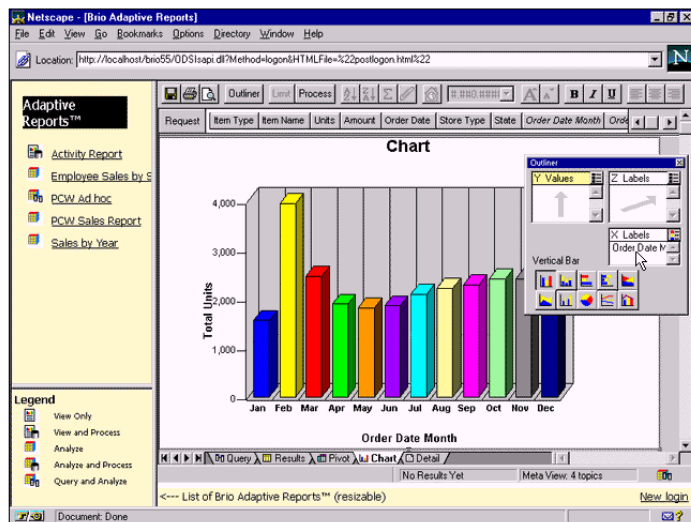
Netscape - [Brio Adaptive Reports]

File Edit View Go Bookmarks Options Directory Window Help

Location: http://localhost/brio55/ODSIsapi.dll?Method=logon&HTMLFile=%22postlogon.html%22

Adaptive Reports™

Activity Report
Employee Sales by S
PCW Ad hoc
PCW Sales Report
Sales by Year

Legend
View Only
View and Process
Analyze
Analyze and Process
Query and Analyze

Outliner Limit Process #,##0.####

Request | Item Type | Item Name | Units | Amount | Order Date | Store Type | State | Order Date Month | Orde

Chart

Outliner
Y Values
Z Labels
X Labels
Order Date M
Vertical Bar

Total Units

4,000
3,000
2,000
1,000
0

Jan Feb Mar Apr May Jun Jul Aug Sep Oct Nov Dec

Order Date Month

Query | Results | Pivot | Chart | Detail

No Results Yet | Meta View: 4 topics

<--- List of Brio Adaptive Reports™ (resizable)

New login

Document: Done